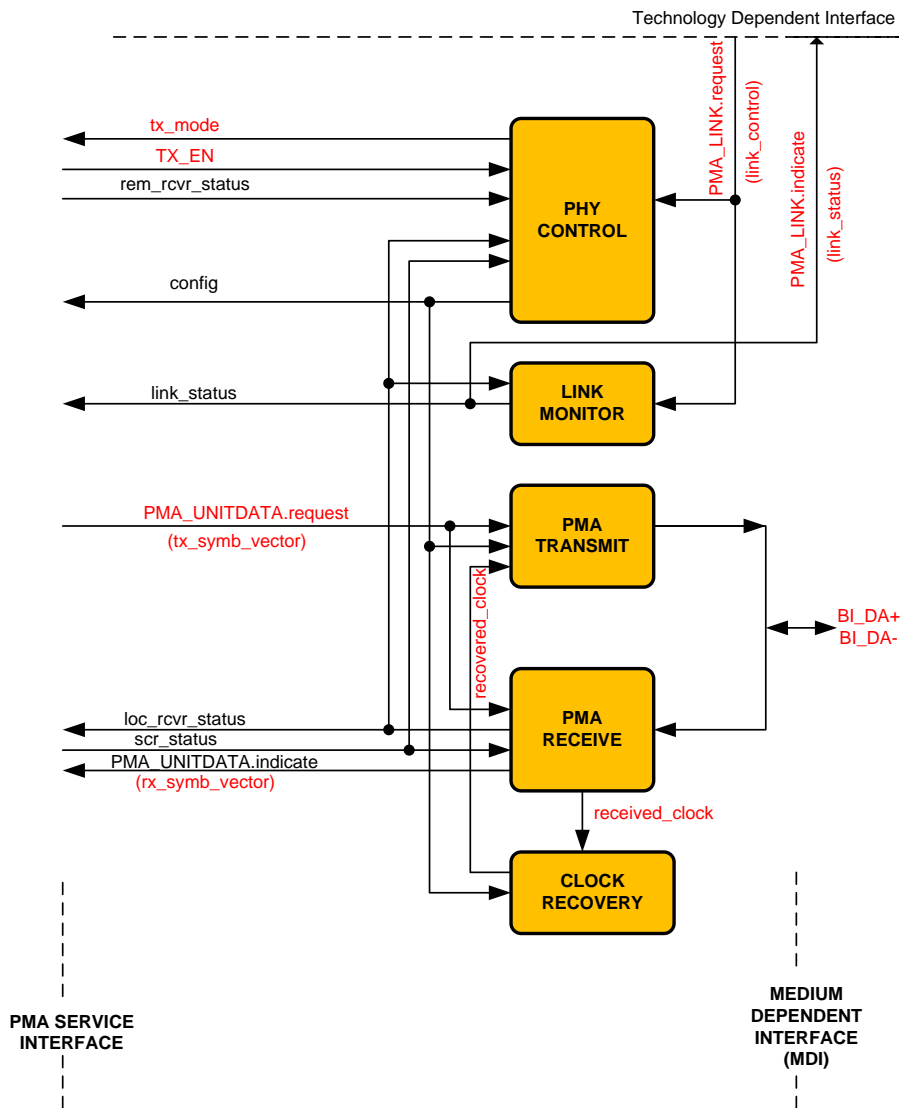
Technology Dependent Interface

PMA_LINK.request
(link_control)
PMA_LINK.indicate
(link_status)

tx_mode
TX_EN
rem_rcvr_status

PHY CONTROL

config

link_status

LINK MONITOR

PMA_UNITDATA.request
(tx_symb_vector)

PMA TRANSMIT

recovered_clock

BI_DA+
BI_DA-

loc_rcvr_status
scr_status
PMA_UNITDATA.indicate
(rx_symb_vector)

PMA RECEIVE

received_clock

CLOCK RECOVERY

PMA SERVICE INTERFACE

MEDIUM DEPENDENT INTERFACE (MDI)